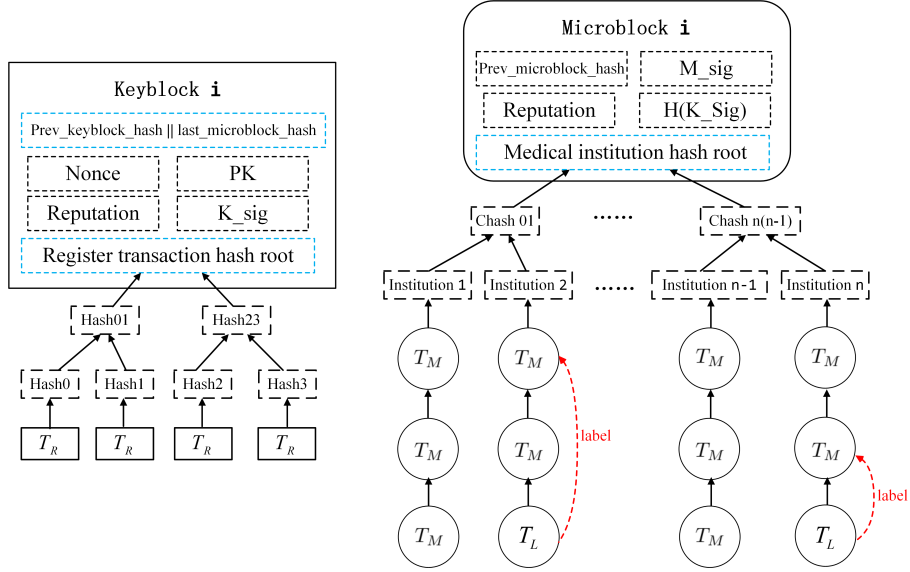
Keyblock **i**

Prev_keyblock_hash || last_microblock_hash

Nonce

PK

Reputation

K_sig

Register transaction hash root

Hash01

Hash23

Hash0

Hash1

Hash2

Hash3

$T_R$

$T_R$

$T_R$

$T_R$

Microblock **i**

Prev_microblock_hash

M_sig

Reputation

H(K_Sig)

Medical institution hash root

Chash 01

......

Chash n(n-1)

Institution 1

Institution 2

......

Institution n-1

Institution n

$T_M$

$T_M$

$T_M$

$T_M$

$T_M$

$T_M$

$T_M$

$T_M$

label

$T_M$

$T_L$

$T_M$

$T_L$

label